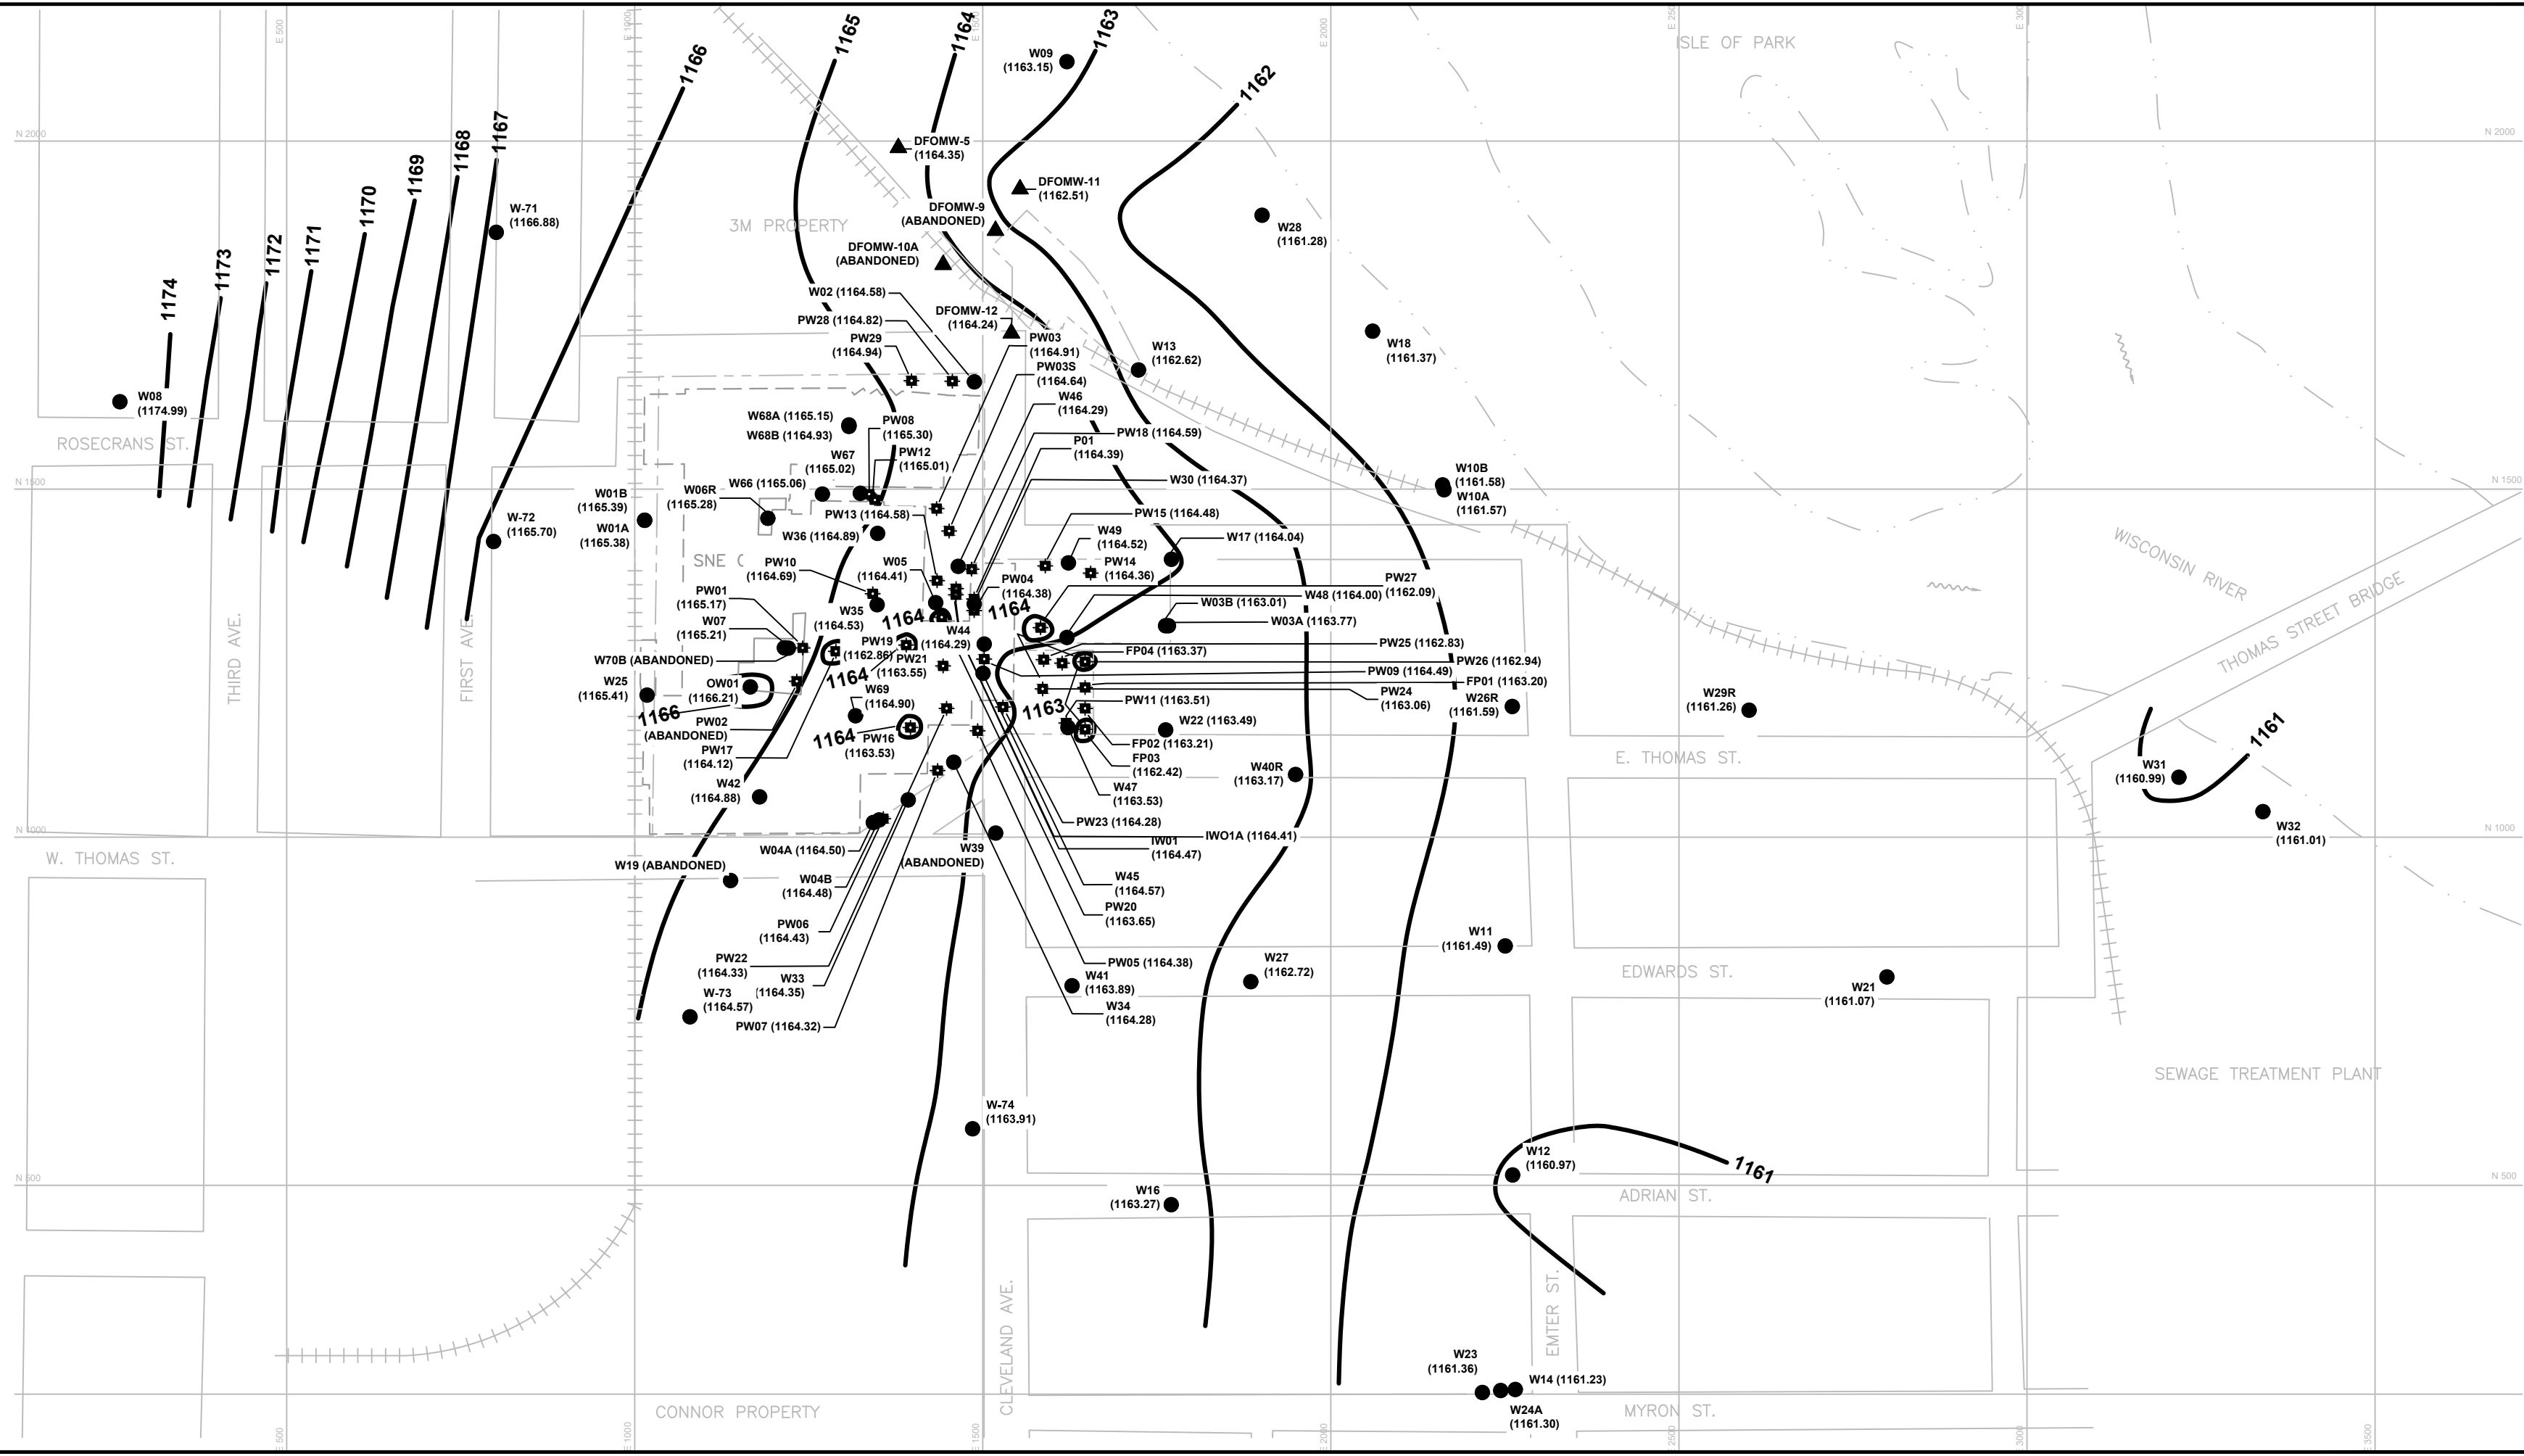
ISLE OF PARK

1174
1173
1172
1171
1170
1169
1168
1167
1166
1165
1164
1163
1162

W09 (1163.15)
DFOMW-5 (1164.35)
DFOMW-11 (1162.51)
DFOMW-9 (ABANDONED)
DFOMW-10A (ABANDONED)
3M PROPERTY
W-71 (1166.88)
W28 (1161.28)
W02 (1164.58)
PW28 (1164.82)
PW29 (1164.94)
DFOMW-12 (1164.24)
PW03 (1164.91)
PW03S (1164.64)
W13 (1162.62)
W18 (1161.37)
W46 (1164.29)
W08 (1174.99)
ROSECRANS ST.
W68A (1165.15)
W68B (1164.93)
PW08 (1165.30)
PW12 (1165.01)
P01 (1164.39)
PW18 (1164.59)
W67 (1165.02)
W66 (1165.06)
W06R (1165.28)
W30 (1164.37)
W10B (1161.58)
W10A (1161.57)
W01B (1165.39)
W01A (1165.38)
PW13 (1164.58)
W36 (1164.89)
PW15 (1164.48)
W-72 (1165.70)
W49 (1164.52)
W17 (1164.04)
SNE C
PW10 (1164.69)
W05 (1164.41)
PW14 (1164.36)
WISCONSIN RIVER
PW04 (1164.38)
PW27 (1162.09)
W48 (1164.00)
W03B (1163.01)
W03A (1163.77)
THOMAS STREET BRIDGE
PW01 (1165.17)
W35 (1164.53)
1164
1164
W07 (1165.21)
W44 (1164.29)
PW19 (1162.86)
PW25 (1162.83)
FP04 (1163.37)
PW26 (1162.94)
W70B (ABANDONED)
PW21 (1163.55)
PW09 (1164.49)
FP01 (1163.20)
THIRD AVE.
FIRST AVE.
1164
W25 (1165.41)
OW01 (1166.21)
W69 (1164.90)
PW11 (1163.51)
PW24 (1163.06)
W26R (1161.59)
W29R (1161.26)
1166
PW02 (ABANDONED)
1163
W22 (1163.49)
1161
1164
PW16 (1163.53)
FP02 (1163.21)
PW17 (1164.12)
FP03 (1162.42)
E. THOMAS ST.
W40R (1163.17)
W31 (1160.99)
W42 (1164.88)
W47 (1163.53)
W32 (1161.01)
PW23 (1164.28)
IW01 (1164.47)
IWO1A (1164.41)
W04A (1164.50)
W39 (ABANDONED)
W. THOMAS ST.
W19 (ABANDONED)
W04B (1164.48)
W45 (1164.57)
PW20 (1163.65)
PW06 (1164.43)
W11 (1161.49)
PW22 (1164.33)
PW05 (1164.38)
W27 (1162.72)
EDWARDS ST.
W21 (1161.07)
W33 (1164.35)
W41 (1163.89)
W-73 (1164.57)
W34 (1164.28)
PW07 (1164.32)
SEWAGE TREATMENT PLANT
W-74 (1163.91)
W12 (1160.97)
1161
W16 (1163.27)
ADRIAN ST.
CLEVELAND AVE.
EMTER ST.
W23 (1161.36)
W14 (1161.23)
W24A (1161.30)
CONNOR PROPERTY
MYRON ST.
N 2000
N 1500
N 1000
N 500
E 500
E 1000
E 1500
E 2000
E 2500
E 3000
E 3500